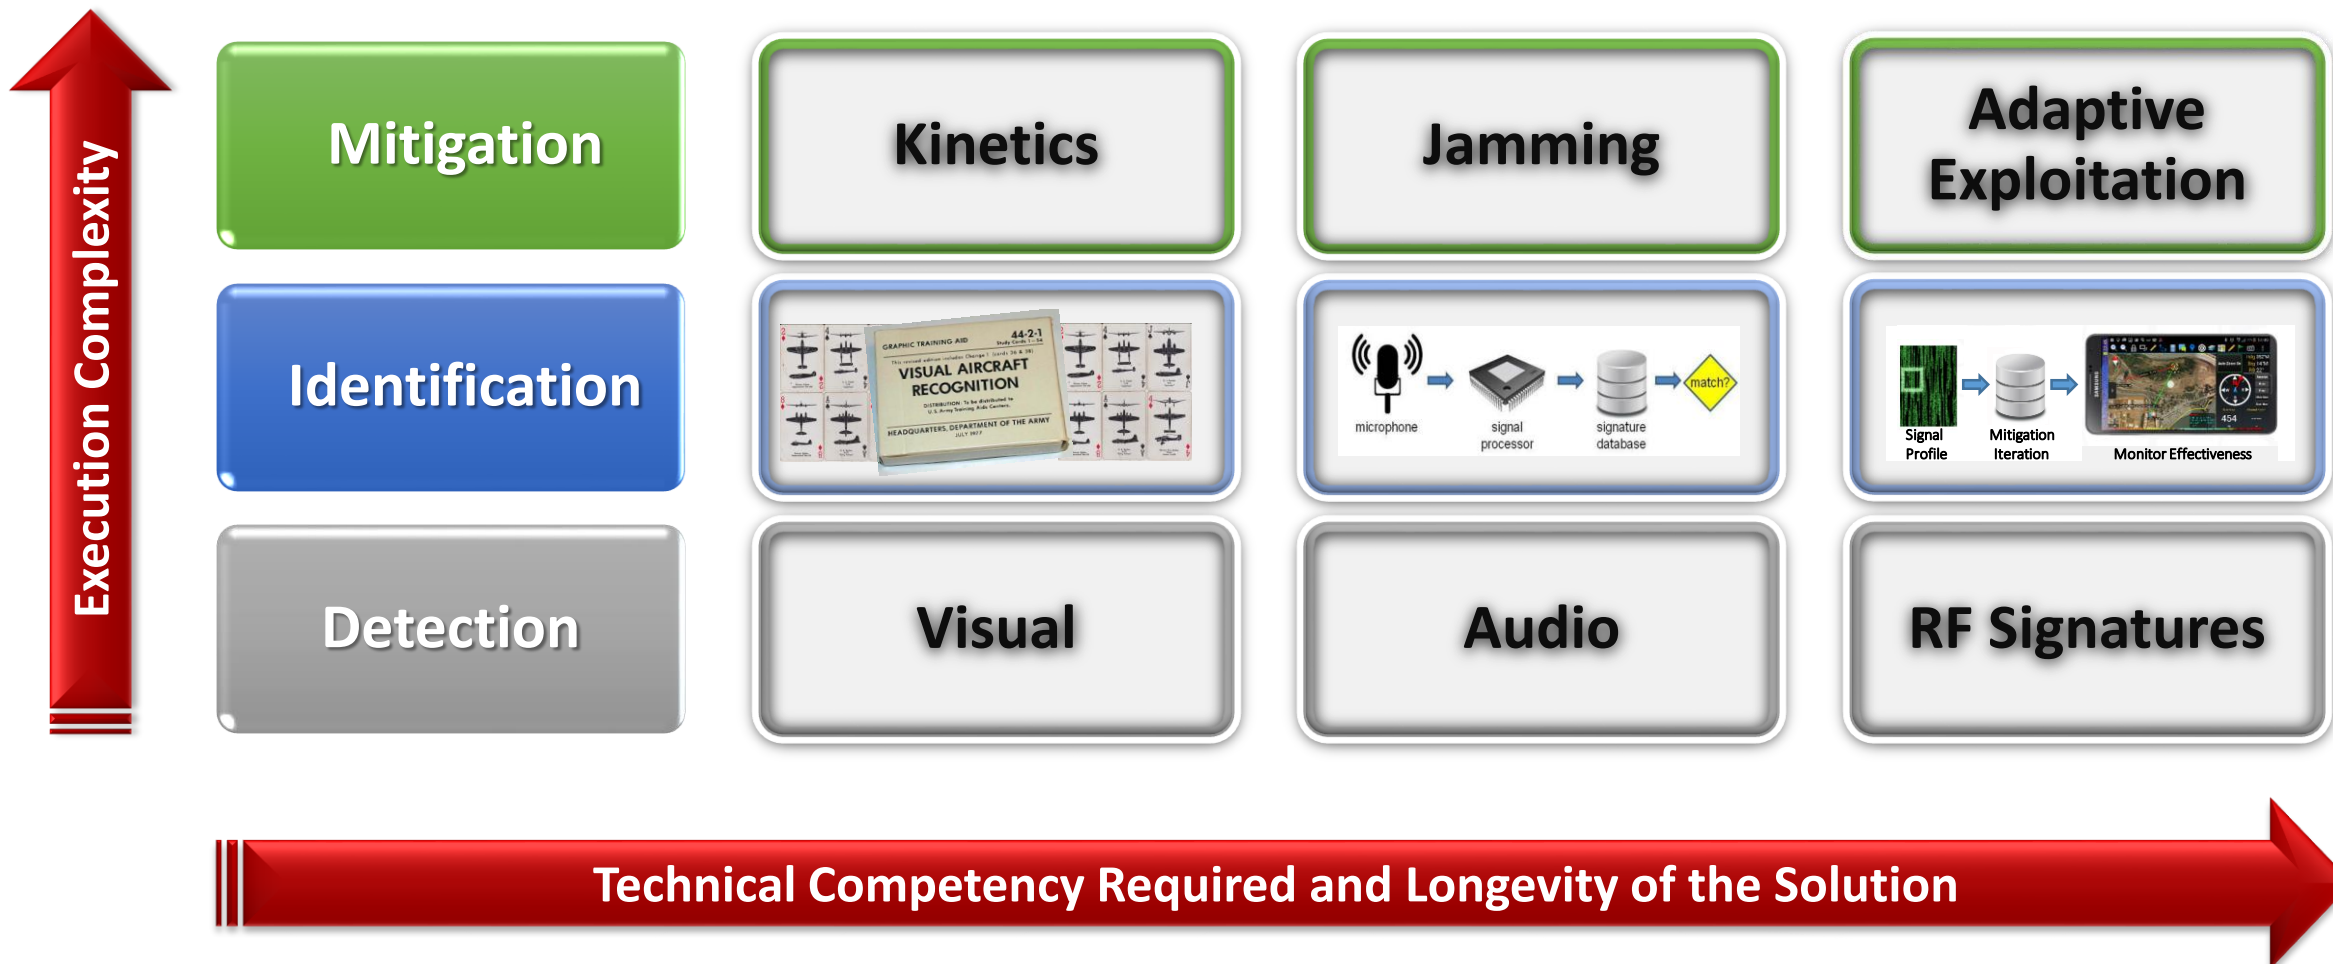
Execution Complexity

Mitigation

Kinetics

Jamming

Adaptive Exploitation

Identification

GRAPHIC TRAINING AID 44-2-1

VISUAL AIRCRAFT RECOGNITION

HEADQUARTERS, DEPARTMENT OF THE ARMY

microphone

signal processor

signature database

match?

Signal Profile

Mitigation Iteration

Monitor Effectiveness

Detection

Visual

Audio

RF Signatures

Technical Competency Required and Longevity of the Solution